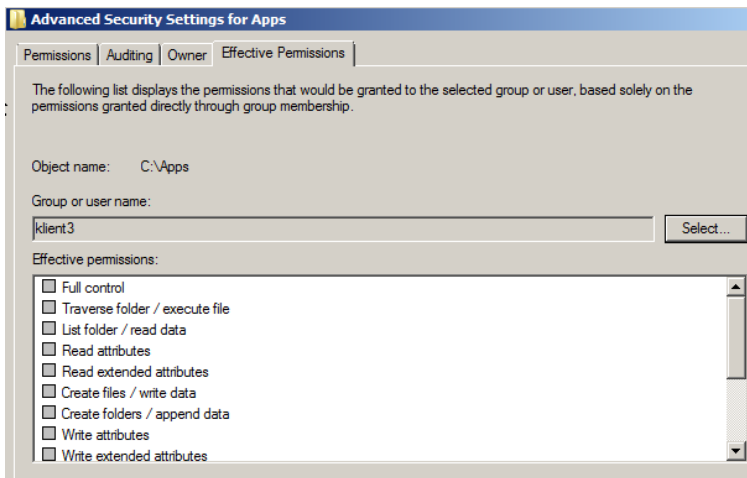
Advanced Security Settings for Apps

Permissions | Auditing | Owner | Effective Permissions

The following list displays the permissions that would be granted to the selected group or user, based solely on the permissions granted directly through group membership.

Object name: C:\Apps

Group or user name:

klient3

Select...

Effective permissions:

Full control
Traverse folder / execute file
List folder / read data
Read attributes
Read extended attributes
Create files / write data
Create folders / append data
Write attributes
Write extended attributes